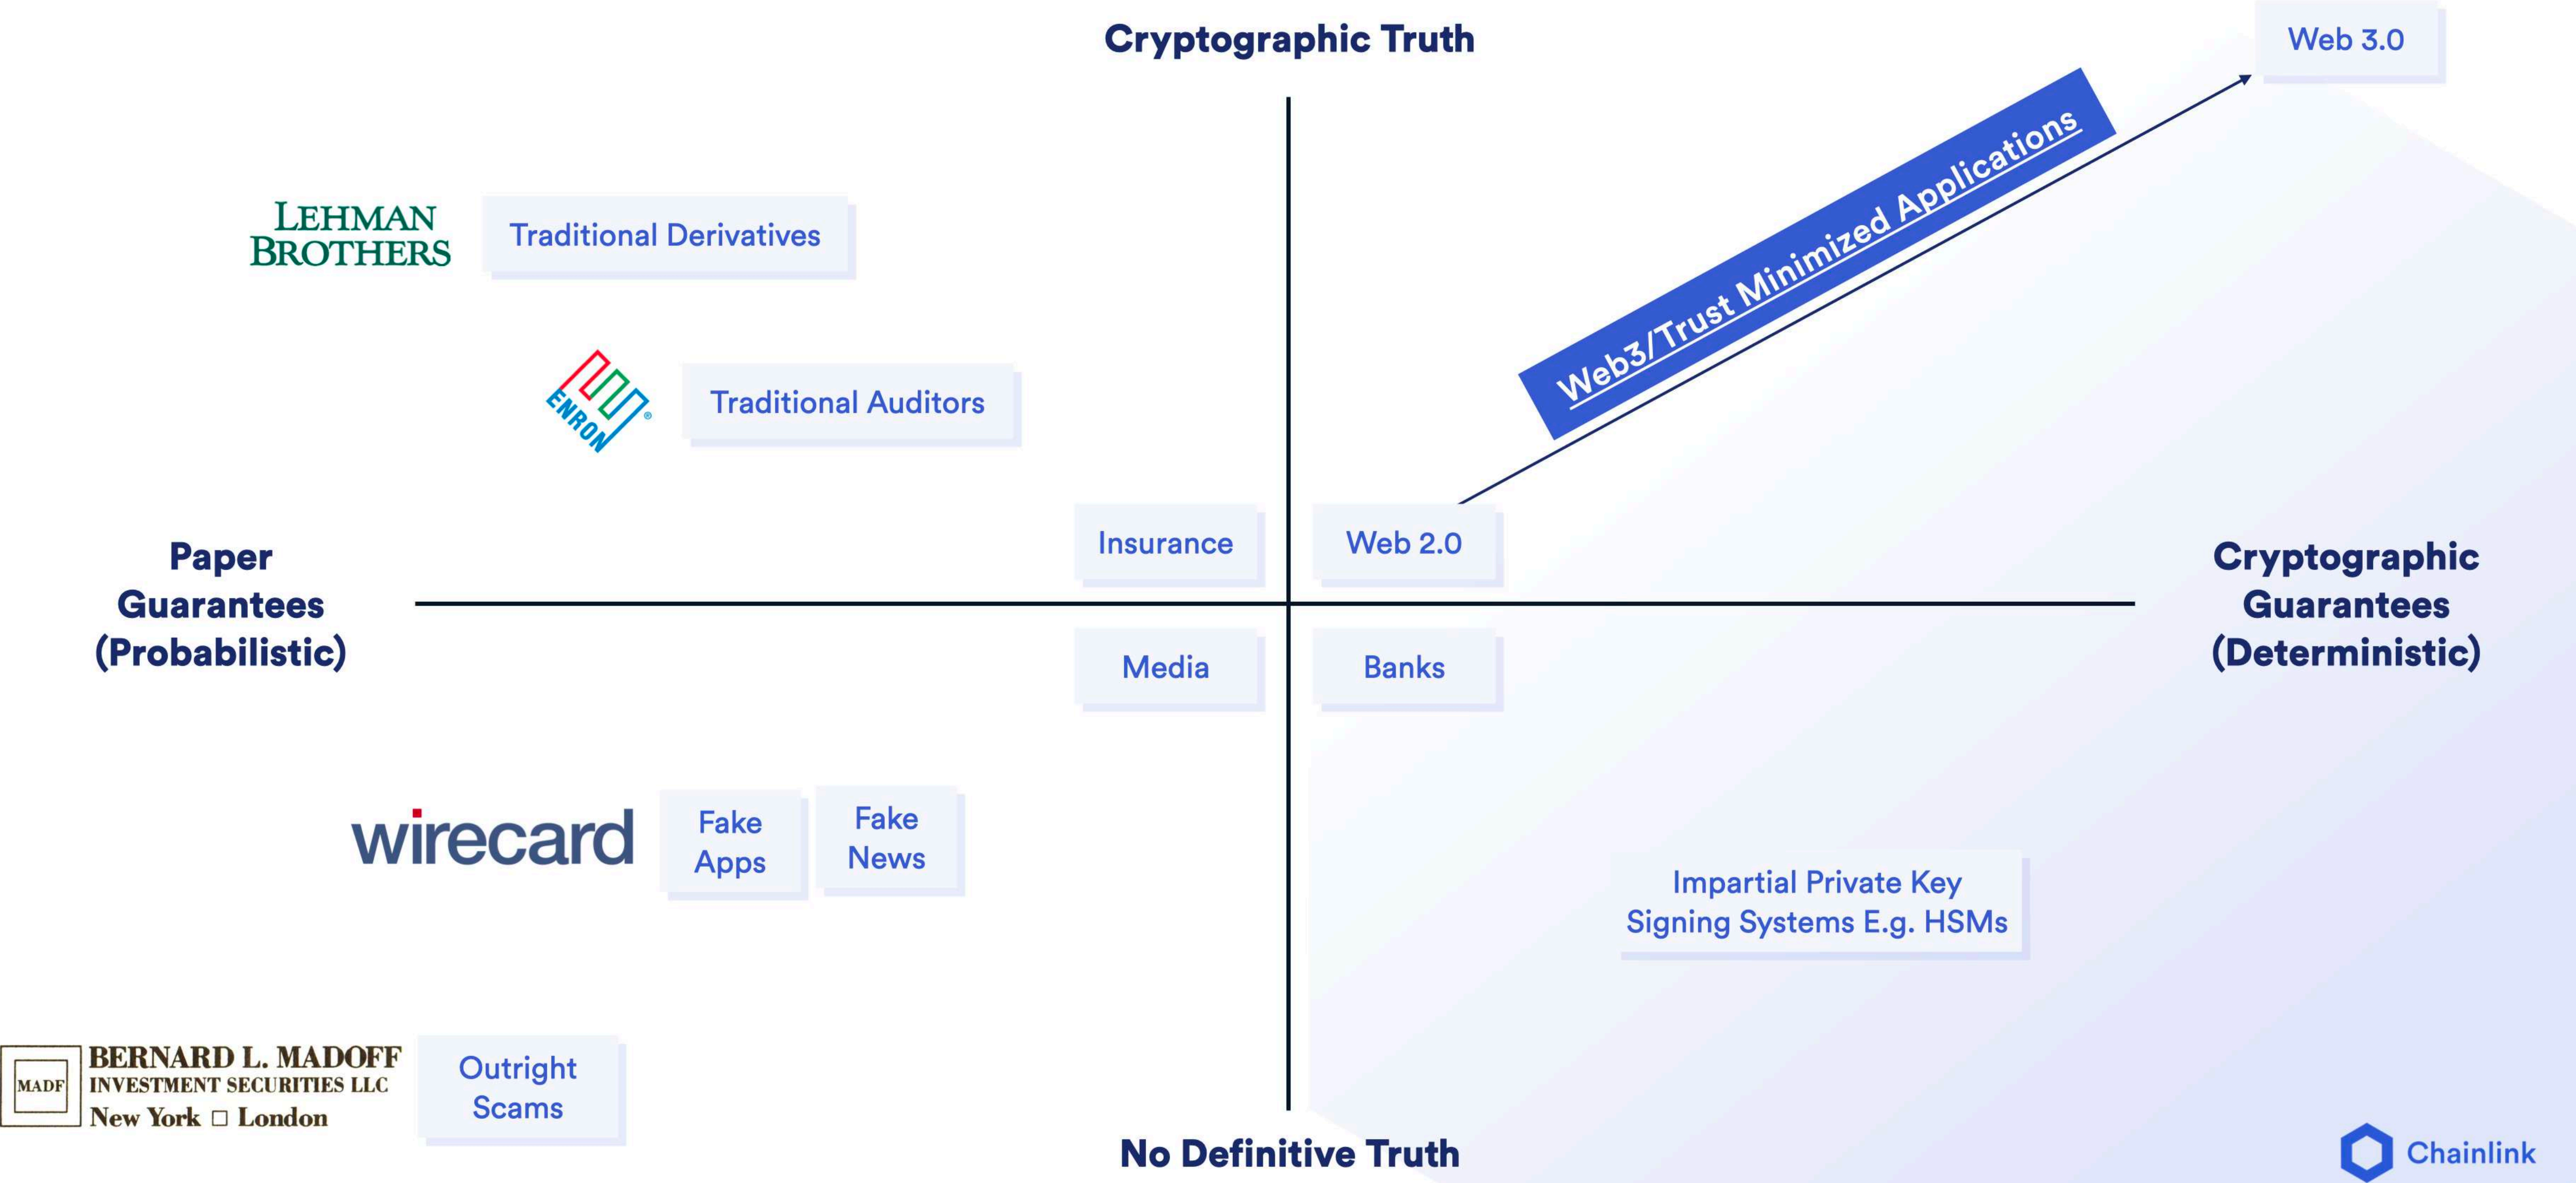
Cryptographic Truth

Web 3.0

LEHMAN BROTHERS

Traditional Derivatives

Web3/Trust Minimized Applications

ENRON

Traditional Auditors

Insurance

Web 2.0

Paper Guarantees (Probabilistic)

Cryptographic Guarantees (Deterministic)

Media

Banks

wirecard

Fake Apps

Fake News

Impartial Private Key Signing Systems E.g. HSMs

MADF

BERNARD L. MADOFF INVESTMENT SECURITIES LLC New York □ London

Outright Scams

No Definitive Truth

Chainlink